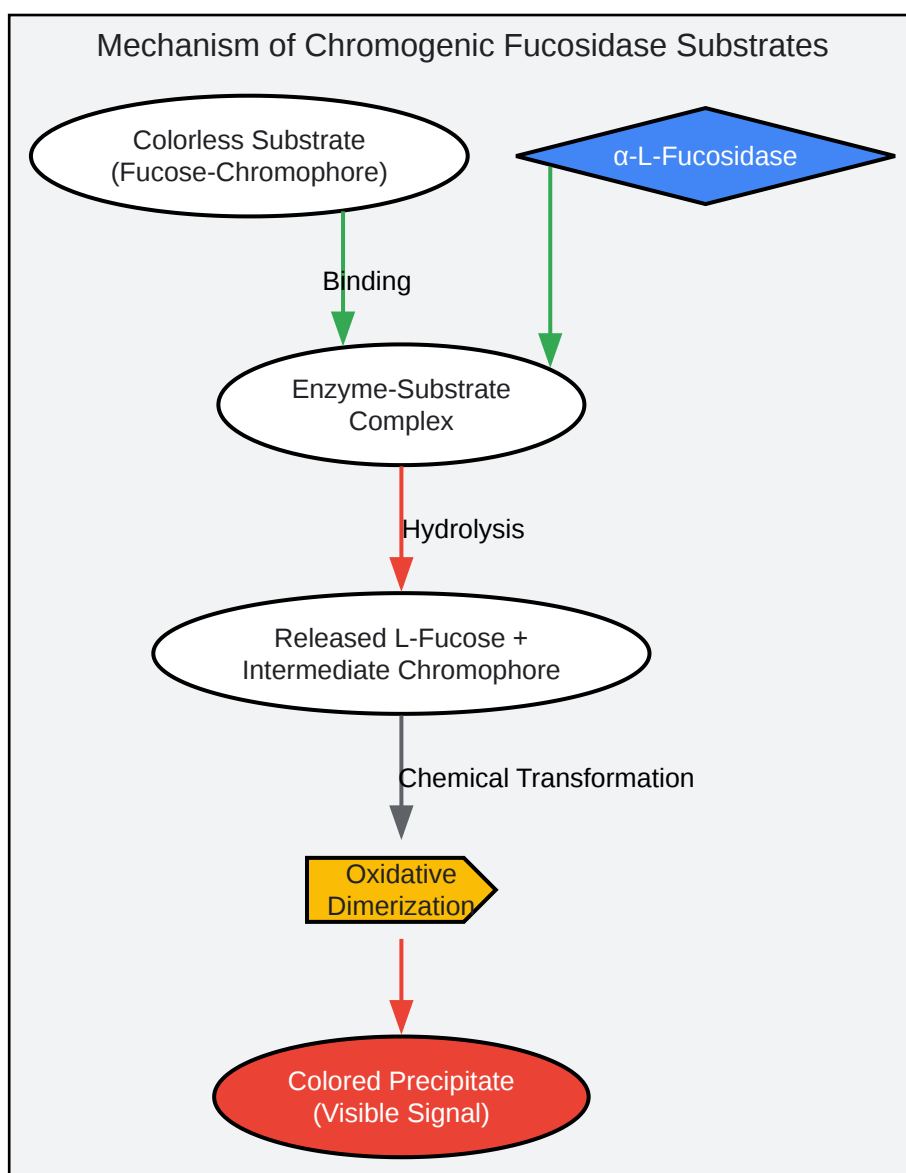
Mechanism of Chromogenic Fucosidase Substrates

Colorless Substrate (Fucose-Chromophore)

α-L-Fucosidase

Binding

Enzyme-Substrate Complex

Hydrolysis

Released L-Fucose + Intermediate Chromophore

Chemical Transformation

Oxidative Dimerization

Colored Precipitate (Visible Signal)